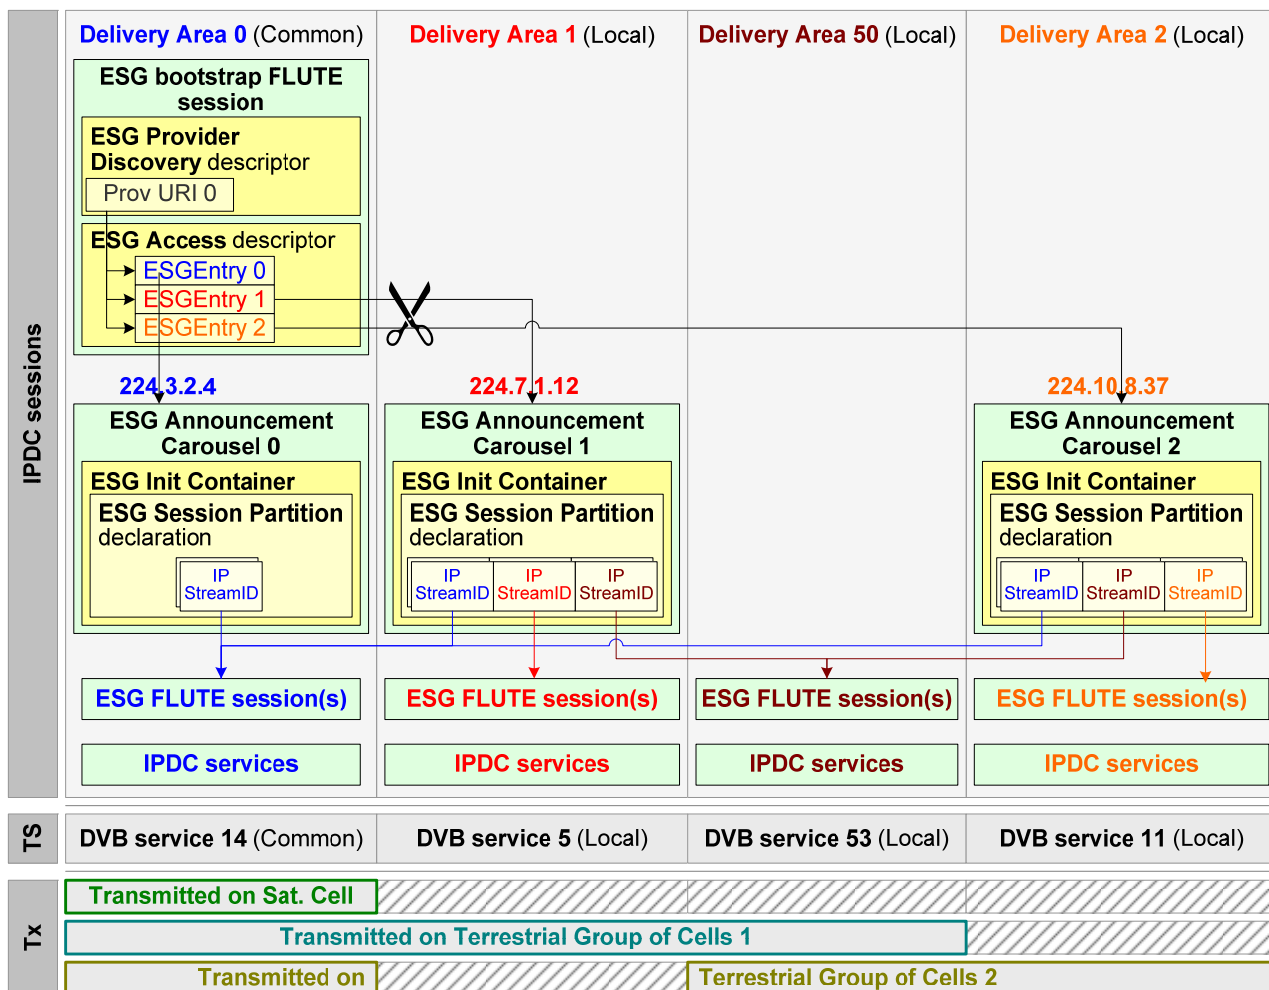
IPDC sessions

Delivery Area 0 (Common)

Delivery Area 1 (Local)

Delivery Area 50 (Local)

Delivery Area 2 (Local)

ESG bootstrap FLUTE session

ESG Provider Discovery descriptor

Prov URI 0

ESG Access descriptor

ESGEntry 0

ESGEntry 1

ESGEntry 2

224.3.2.4

224.7.1.12

224.10.8.37

ESG Announcement Carousel 0

ESG Init Container

ESG Session Partition declaration

IP StreamID

ESG Announcement Carousel 1

ESG Init Container

ESG Session Partition declaration

IP StreamID

IP StreamID

IP StreamID

ESG Announcement Carousel 2

ESG Init Container

ESG Session Partition declaration

IP StreamID

IP StreamID

IP StreamID

ESG FLUTE session(s)

ESG FLUTE session(s)

ESG FLUTE session(s)

ESG FLUTE session(s)

IPDC services

IPDC services

IPDC services

IPDC services

TS

DVB service 14 (Common)

DVB service 5 (Local)

DVB service 53 (Local)

DVB service 11 (Local)

Tx

Transmitted on Sat. Cell

Transmitted on Terrestrial Group of Cells 1

Transmitted on

Terrestrial Group of Cells 2